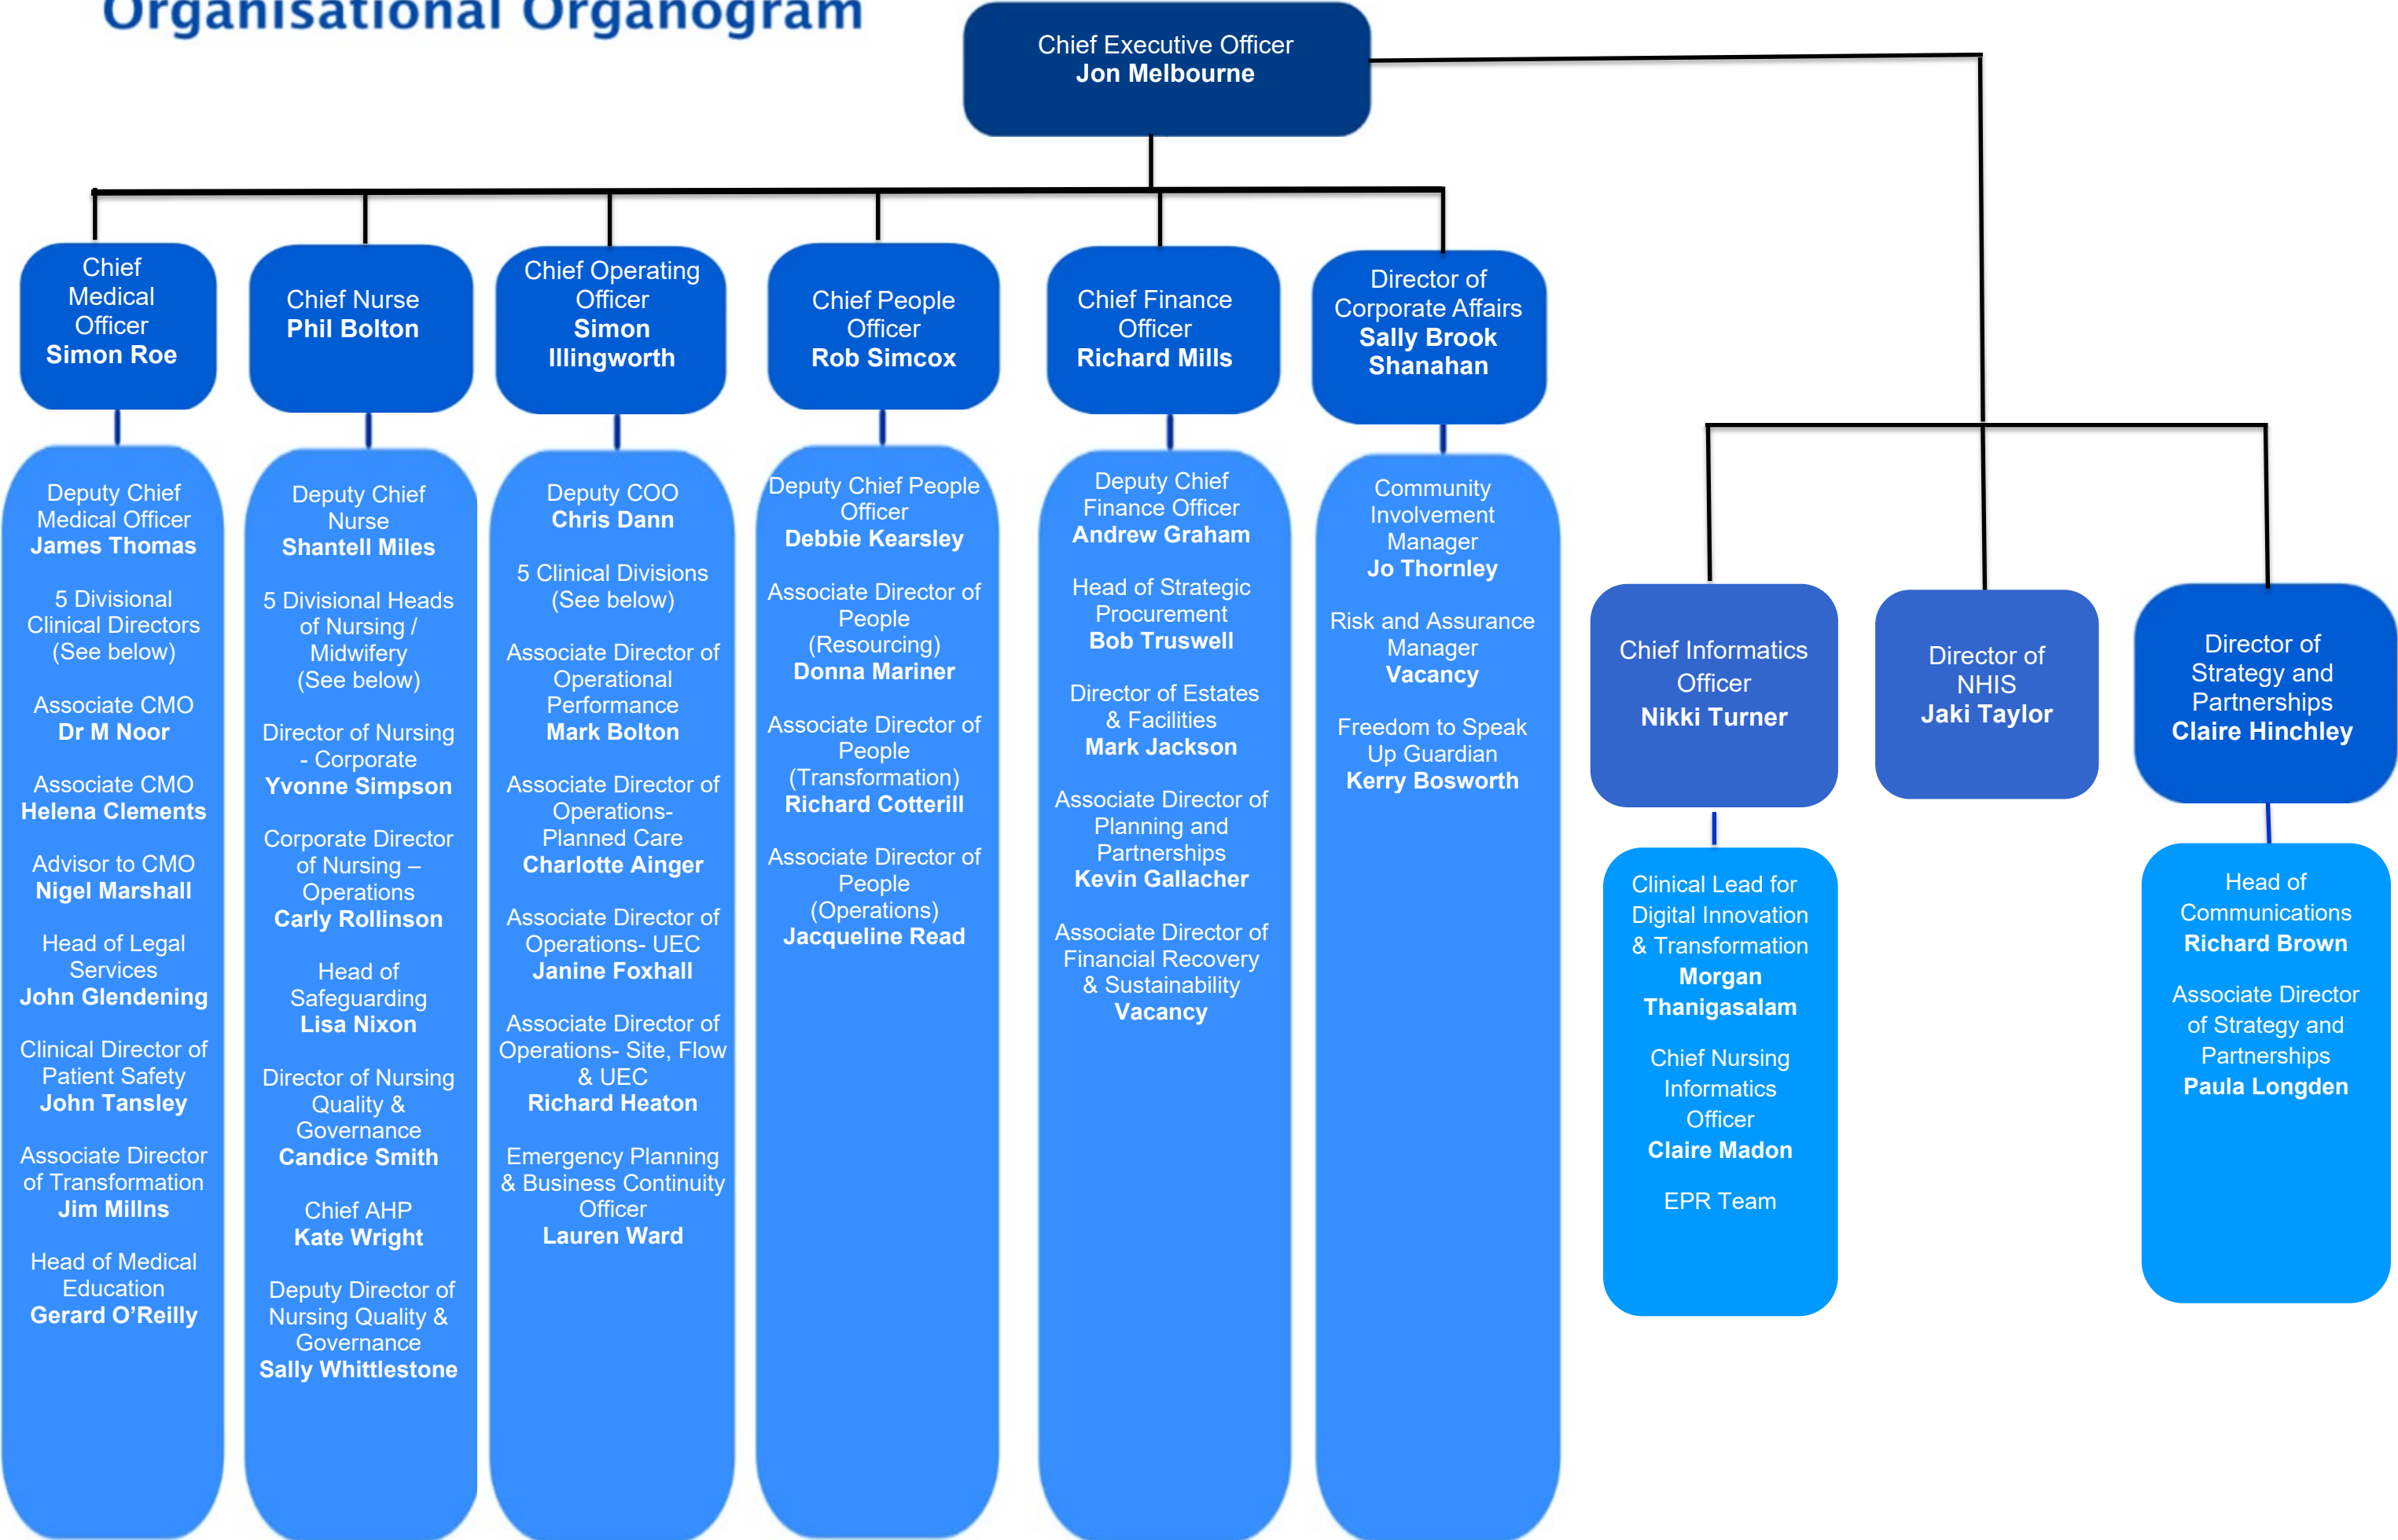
Organisational Organogram

Chief Executive Officer
Jon Melbourne

Chief Medical Officer
Simon Roe

Deputy Chief Medical Officer
James Thomas

5 Divisional Clinical Directors (See below)

Associate CMO
Dr M Noor

Associate CMO
Helena Clements

Advisor to CMO
Nigel Marshall

Head of Legal Services
John Glendening

Clinical Director of Patient Safety
John Tansley

Associate Director of Transformation
Jim Millns

Head of Medical Education
Gerard O'Reilly

Chief Nurse
Phil Bolton

Deputy Chief Nurse
Shantell Miles

5 Divisional Heads of Nursing / Midwifery (See below)

Director of Nursing - Corporate
Yvonne Simpson

Corporate Director of Nursing – Operations
Carly Rollinson

Head of Safeguarding
Lisa Nixon

Director of Nursing Quality & Governance
Candice Smith

Chief AHP
Kate Wright

Deputy Director of Nursing Quality & Governance
Sally Whittlestone

Chief Operating Officer
Simon Illingworth

Deputy COO
Chris Dann

5 Clinical Divisions (See below)

Associate Director of Operational Performance
Mark Bolton

Associate Director of Operations- Planned Care
Charlotte Ainger

Associate Director of Operations- UEC
Janine Foxhall

Associate Director of Operations- Site, Flow & UEC
Richard Heaton

Emergency Planning & Business Continuity Officer
Lauren Ward

Chief People Officer
Rob Simcox

Deputy Chief People Officer
Debbie Kearsley

Associate Director of People (Resourcing)
Donna Mariner

Associate Director of People (Transformation)
Richard Cotterill

Associate Director of People (Operations)
Jacqueline Read

Chief Finance Officer
Richard Mills

Deputy Chief Finance Officer
Andrew Graham

Head of Strategic Procurement
Bob Truswell

Director of Estates & Facilities
Mark Jackson

Associate Director of Planning and Partnerships
Kevin Gallacher

Associate Director of Financial Recovery & Sustainability
Vacancy

Director of Corporate Affairs
Sally Brook Shanahan

Community Involvement Manager
Jo Thornley

Risk and Assurance Manager
Vacancy

Freedom to Speak Up Guardian
Kerry Bosworth

Chief Informatics Officer
Nikki Turner

Clinical Lead for Digital Innovation & Transformation
Morgan Thanigasalam

Chief Nursing Informatics Officer
Claire Madon

EPR Team

Director of NHIS
Jaki Taylor

Director of Strategy and Partnerships
Claire Hinchley

Head of Communications
Richard Brown

Associate Director of Strategy and Partnerships
Paula Longden